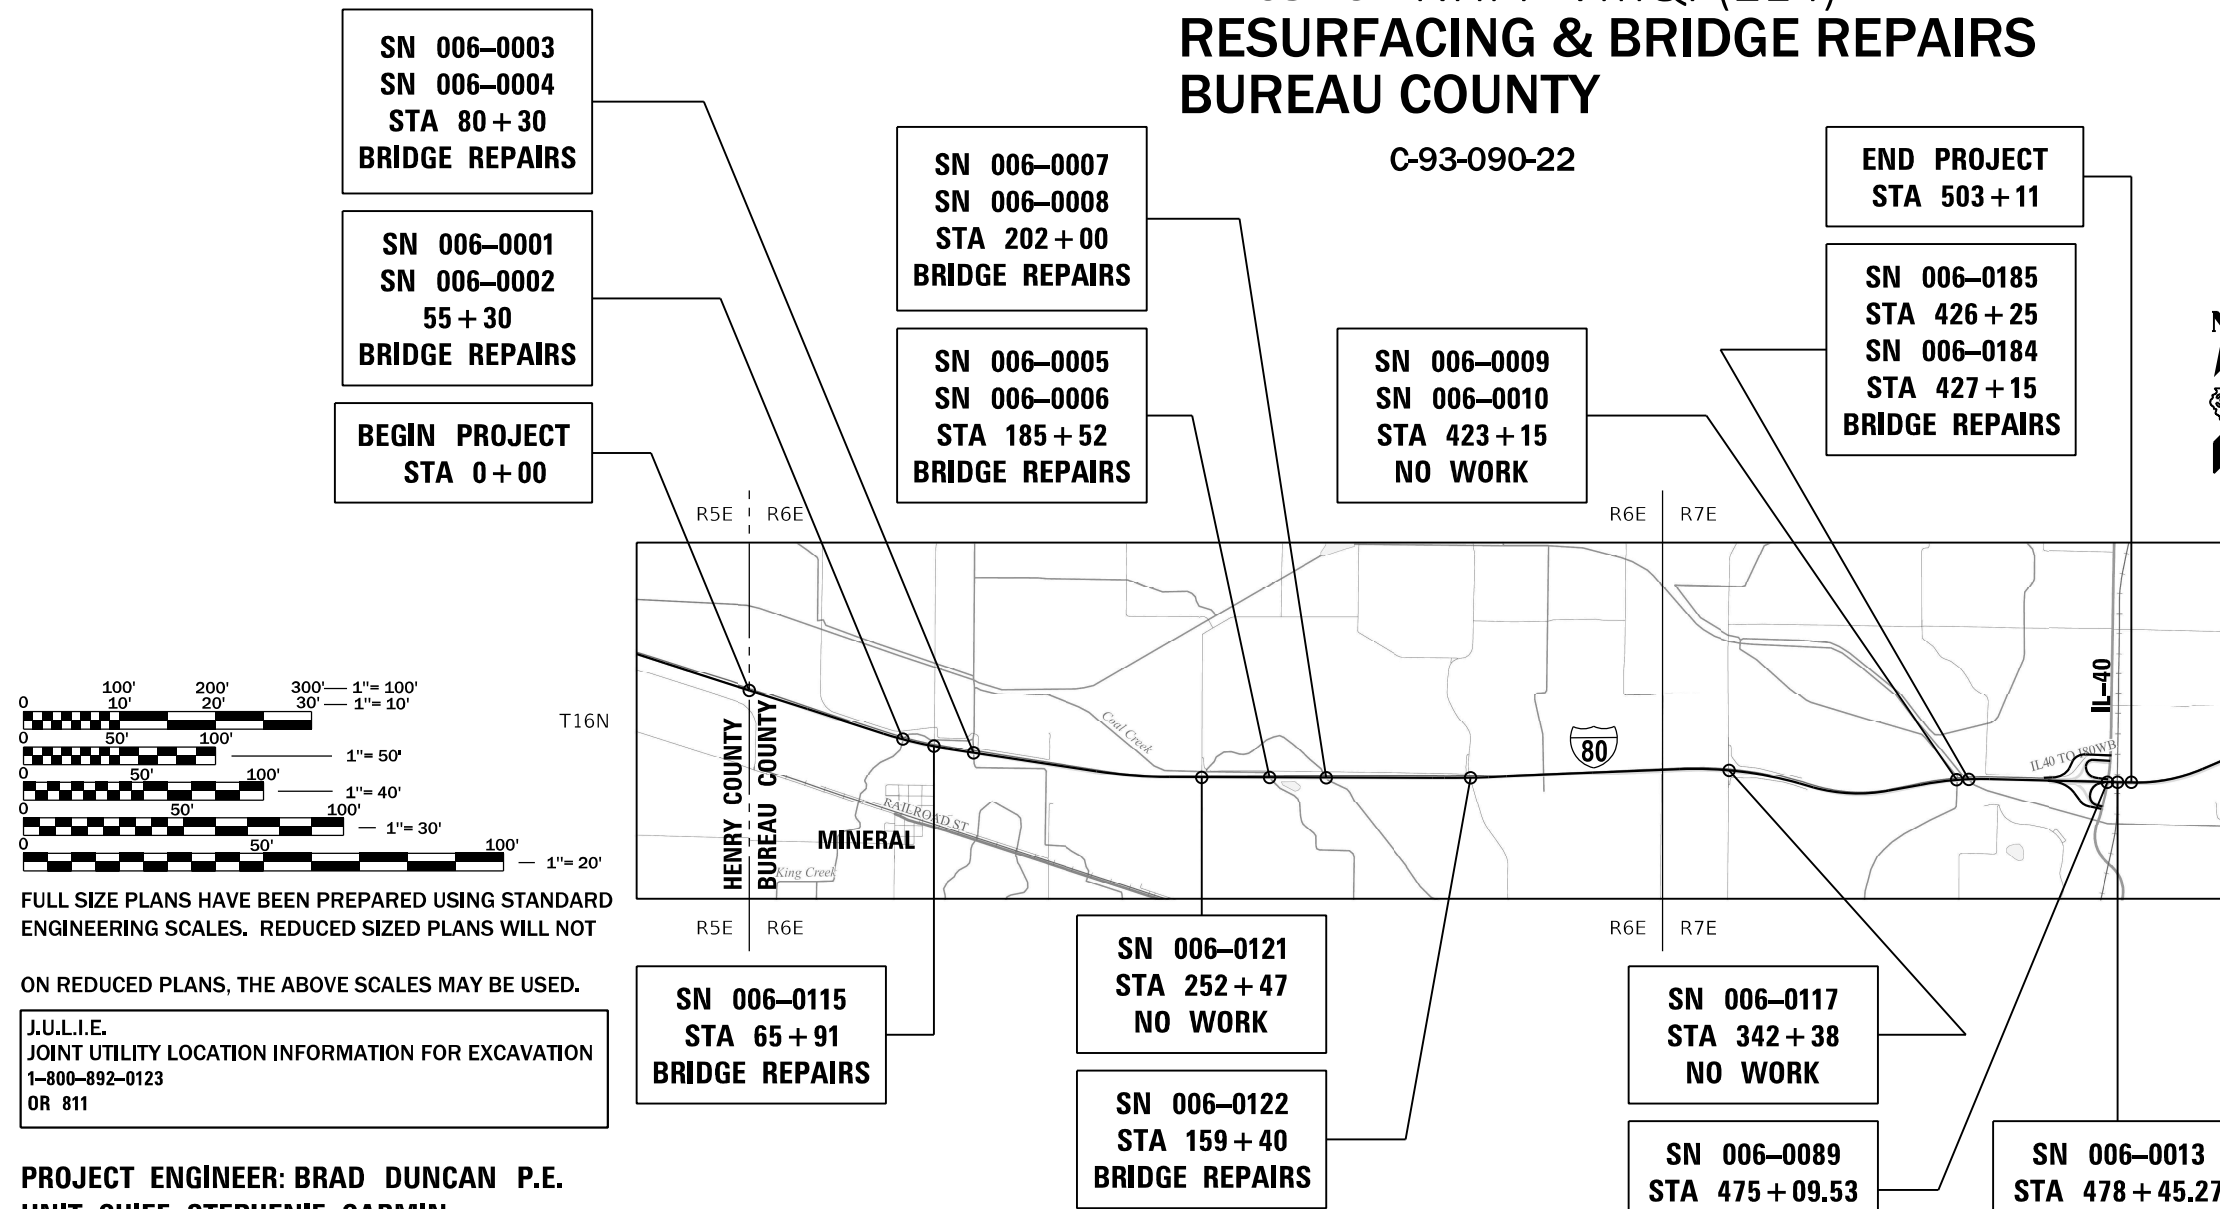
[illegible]
RESURFACING & BRIDGE REPAIRS
BUREAU COUNTY

C-93-090-22

SN 006–0003
SN 006–0004
STA 80 + 30
BRIDGE REPAIRS

SN 006–0001
SN 006–0002
55 + 30
BRIDGE REPAIRS

BEGIN PROJECT
STA 0 + 00

SN 006–0007
SN 006–0008
STA 202 + 00
BRIDGE REPAIRS

SN 006–0005
SN 006–0006
STA 185 + 52
BRIDGE REPAIRS

SN 006–0009
SN 006–0010
STA 423 + 15
NO WORK

END PROJECT
STA 503 + 11

SN 006–0185
STA 426 + 25
SN 006–0184
STA 427 + 15
BRIDGE REPAIRS

R5E R6E
R6E R7E
T16N
HENRY COUNTY
BUREAU COUNTY
MINERAL
Coal Creek
RAILROAD ST
King Creek
80
IL–40
IL40 TO I80WB
R5E R6E
R6E R7E

0 100' 200' 300' — 1"= 100'
10' 20' 30' — 1"= 10'
0 50' 100' — 1"= 50'
0 50' 100' — 1"= 40'
0 50' 100' — 1"= 30'
0 50' 100' — 1"= 20'

FULL SIZE PLANS HAVE BEEN PREPARED USING STANDARD ENGINEERING SCALES. REDUCED SIZED PLANS WILL NOT

ON REDUCED PLANS, THE ABOVE SCALES MAY BE USED.

J.U.L.I.E.
JOINT UTILITY LOCATION INFORMATION FOR EXCAVATION
1–800–892–0123
OR 811

PROJECT ENGINEER: BRAD DUNCAN P.E.
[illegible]

SN 006–0115
STA 65 + 91
BRIDGE REPAIRS

SN 006–0121
STA 252 + 47
NO WORK

SN 006–0122
STA 159 + 40
BRIDGE REPAIRS

SN 006–0117
STA 342 + 38
NO WORK

SN 006–0089
STA 475 + 09.53

SN 006–0013
STA 478 + 45.27